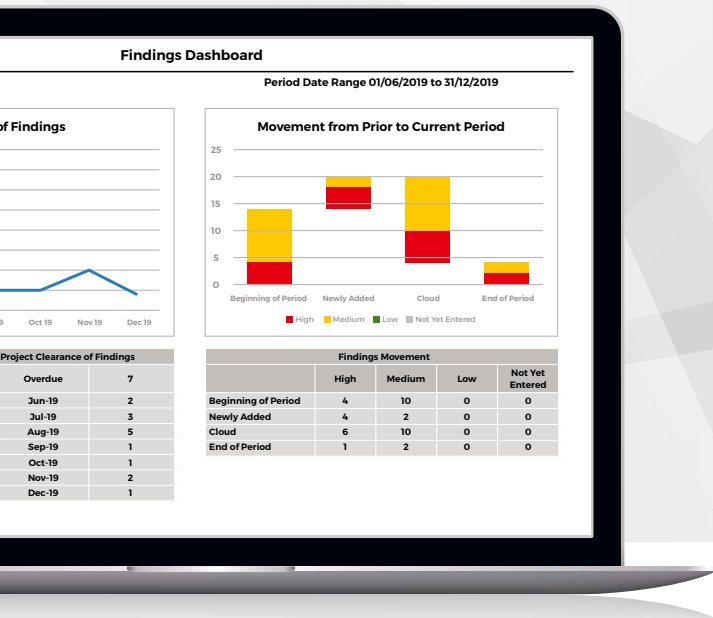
Findings Dashboard

Period Date Range 01/06/2019 to 31/12/2019

of Findings

9 Oct 19 Nov 19 Dec 19

Movement from Prior to Current Period

25
20
15
10
5
0

Beginning of Period Newly Added Cloud End of Period

High Medium Low Not Yet Entered

| Project Clearance of Findings | |
|---|---|
| Overdue | 7 |
| Jun-19 | 2 |
| Jul-19 | 3 |
| Aug-19 | 5 |
| Sep-19 | 1 |
| Oct-19 | 1 |
| Nov-19 | 2 |
| Dec-19 | 1 |

Findings Movement

| | High | Medium | Low | Not Yet Entered |
|---|---|---|---|---|
| Beginning of Period | 4 | 10 | 0 | 0 |
| Newly Added | 4 | 2 | 0 | 0 |
| Cloud | 6 | 10 | 0 | 0 |
| End of Period | 1 | 2 | 0 | 0 |